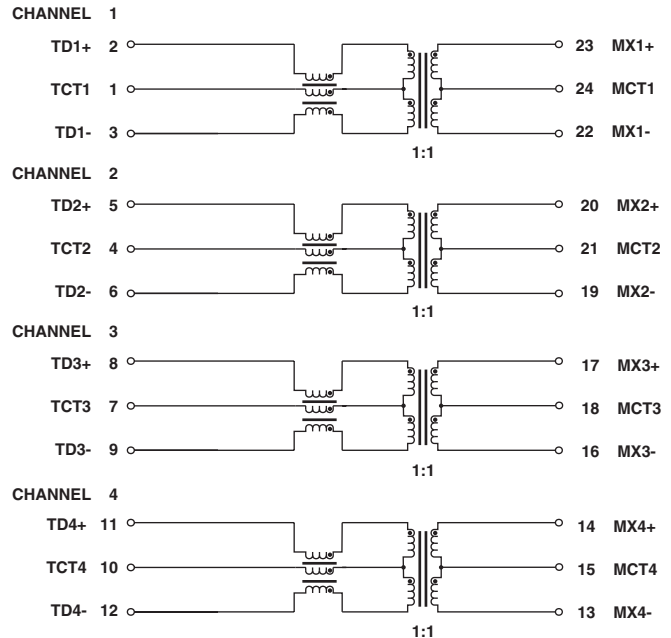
CHANNEL 1

TD1+ 2

TCT1 1

TD1- 3

23 MX1+

24 MCT1

22 MX1-

1:1

CHANNEL 2

TD2+ 5

TCT2 4

TD2- 6

20 MX2+

21 MCT2

19 MX2-

1:1

CHANNEL 3

TD3+ 8

TCT3 7

TD3- 9

17 MX3+

18 MCT3

16 MX3-

1:1

CHANNEL 4

TD4+ 11

TCT4 10

TD4- 12

14 MX4+

15 MCT4

13 MX4-

1:1